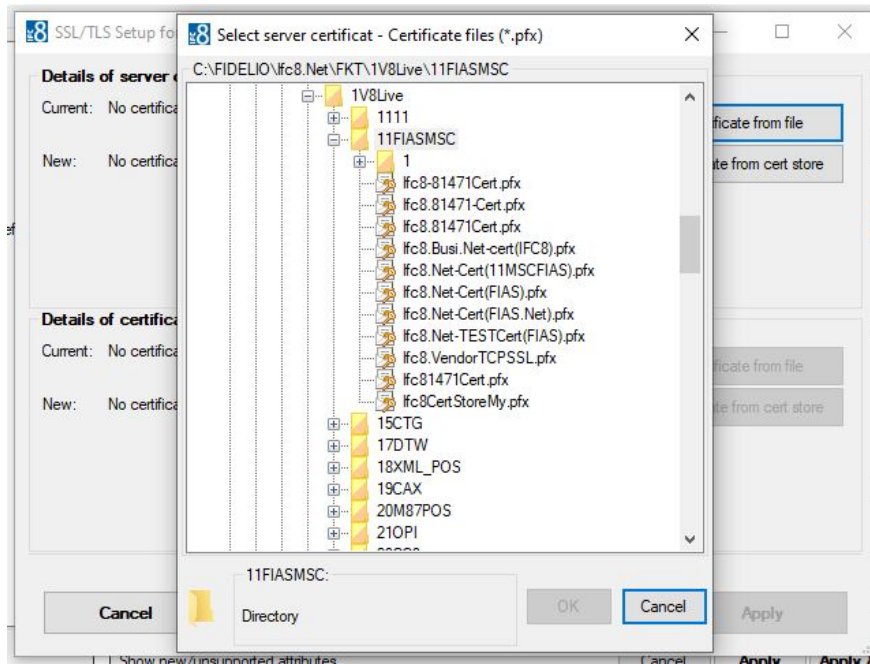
SSL/TLS Setup fo

Details of server c

Current: No certifica

New: No certifica

Details of certifica

Current: No certifica

New: No certifica

Cancel

ficate from file

te from cert store

ficate from file

te from cert store

Apply

Select server certificat - Certificate files (*.pfx)

C:\FIDELIO\Ifc8.Net\FKT\1V8Live\11FIASMSC

1V8Live
1111
11FIASMSC
1
Ifc8-81471Cert.pfx
Ifc8.81471-Cert.pfx
Ifc8.81471Cert.pfx
Ifc8.Busi.Net-cert(IFC8).pfx
Ifc8.Net-Cert(11MSCFIAS).pfx
Ifc8.Net-Cert(FIAS).pfx
Ifc8.Net-Cert(FIAS.Net).pfx
Ifc8.Net-TESTCert(FIAS).pfx
Ifc8.VendorTCPSSL.pfx
Ifc81471Cert.pfx
Ifc8CertStoreMy.pfx
15CTG
17DTW
18XML_POS
19CAX
20M87POS
21OPI

11FIASMSC:

Directory

OK

Cancel

Show new/unsupported attributes

Cancel

Apply

Apply